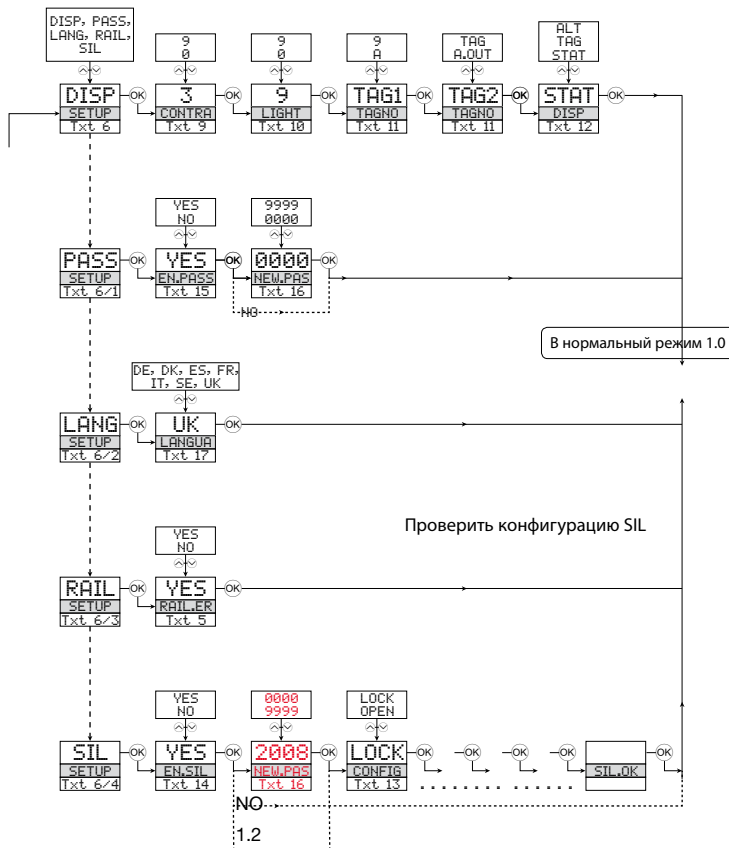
DISP, PASS, LANG, RAIL, SIL

DISP SETUP Txt 6 — OK — 9 0 — 3 CONTRA Txt 9 — OK — 9 0 — 9 LIGHT Txt 10 — OK — 9 A — TAG1 TAGNO Txt 11 — OK — TAG A.OUT — TAG2 TAGNO Txt 11 — OK — ALT TAG STAT — STAT DISP Txt 12 — OK

YES NO
PASS SETUP Txt 6/1 — OK — YES EN.PASS Txt 15 — OK — 9999 0000 — 0000 NEW.PAS Txt 16 — OK
NO

В нормальный режим 1.0

DE, DK, ES, FR, IT, SE, UK
LANG SETUP Txt 6/2 — OK — UK LANGUA Txt 17 — OK

Проверить конфигурацию SIL

YES NO
RAIL SETUP Txt 6/3 — OK — YES RAIL.ER Txt 5 — OK

YES NO
SIL SETUP Txt 6/4 — OK — YES EN.SIL Txt 14 — OK — 0000 9999 — 2008 NEW.PAS Txt 16 — OK — LOCK OPEN — LOCK CONFIG Txt 13 — OK — OK — OK — OK — SIL.OK — OK

NO

1.2